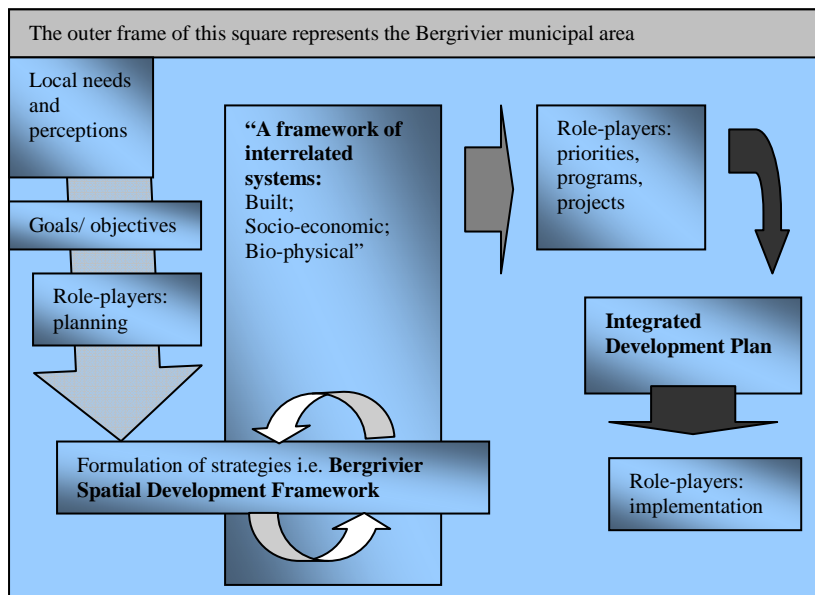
The outer frame of this square represents the Bergrivier municipal area

Local needs and perceptions

Goals/ objectives

Role-players: planning

**"A framework of interrelated systems:** Built; Socio-economic; Bio-physical"

Role-players: priorities, programs, projects

**Integrated Development Plan**

Formulation of strategies i.e. **Bergrivier Spatial Development Framework**

Role-players: implementation